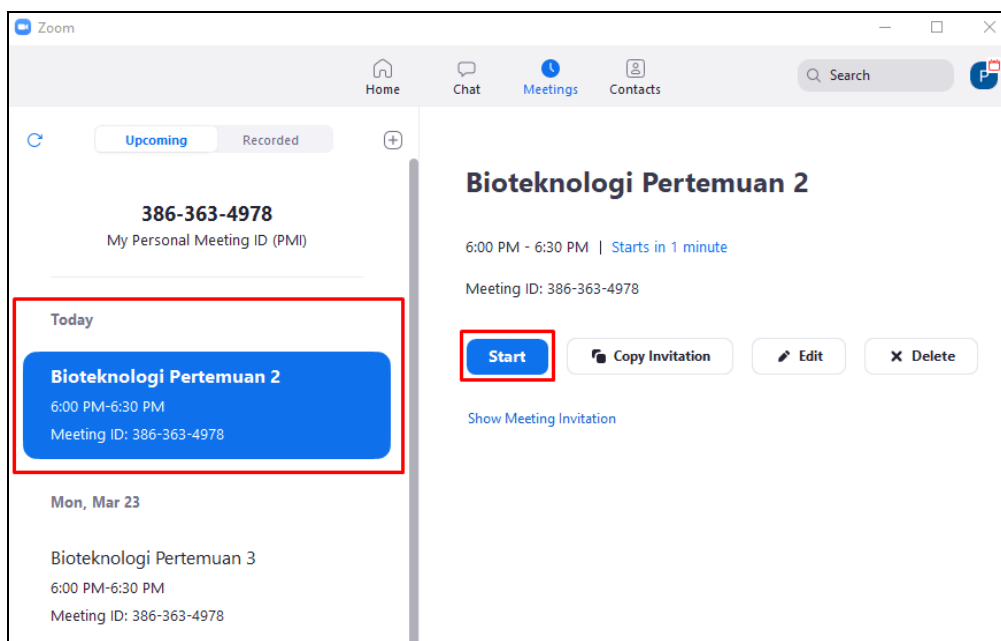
Zoom

Home
Chat
Meetings
Contacts

Search

P

Upcoming
Recorded

386-363-4978
My Personal Meeting ID (PMI)

Today

Bioteknologi Pertemuan 2
6:00 PM-6:30 PM
Meeting ID: 386-363-4978

Mon, Mar 23

Bioteknologi Pertemuan 3
6:00 PM-6:30 PM
Meeting ID: 386-363-4978

Bioteknologi Pertemuan 2

6:00 PM - 6:30 PM | Starts in 1 minute

Meeting ID: 386-363-4978

Start
Copy Invitation
Edit
Delete

Show Meeting Invitation